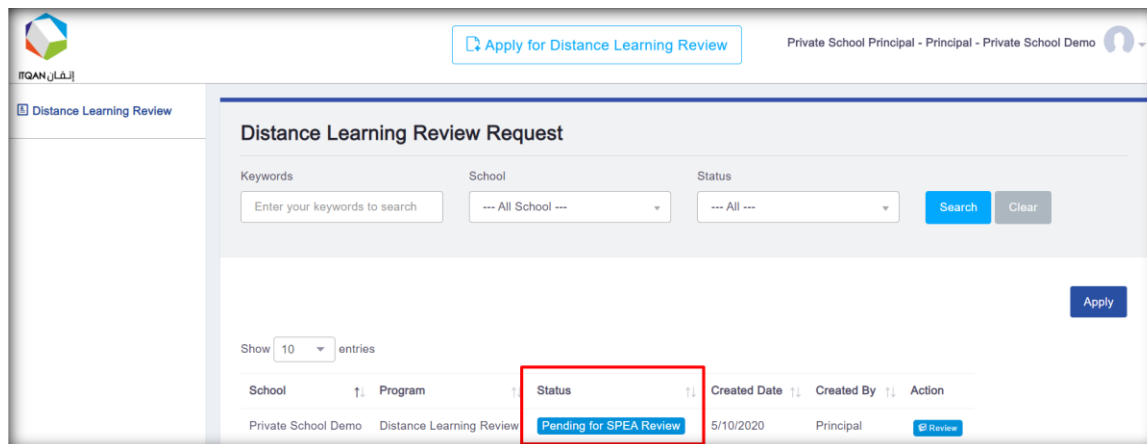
ITQAN إتقان

Apply for Distance Learning Review

Private School Principal - Principal - Private School Demo

Distance Learning Review

Distance Learning Review Request

Keywords
Enter your keywords to search

School
--- All School ---

Status
--- All ---

Search
Clear

Apply

Show 10 entries

| School | Program | Status | Created Date | Created By | Action |
|---|---|---|---|---|---|
| Private School Demo | Distance Learning Review | Pending for SPEA Review | 5/10/2020 | Principal | Review |